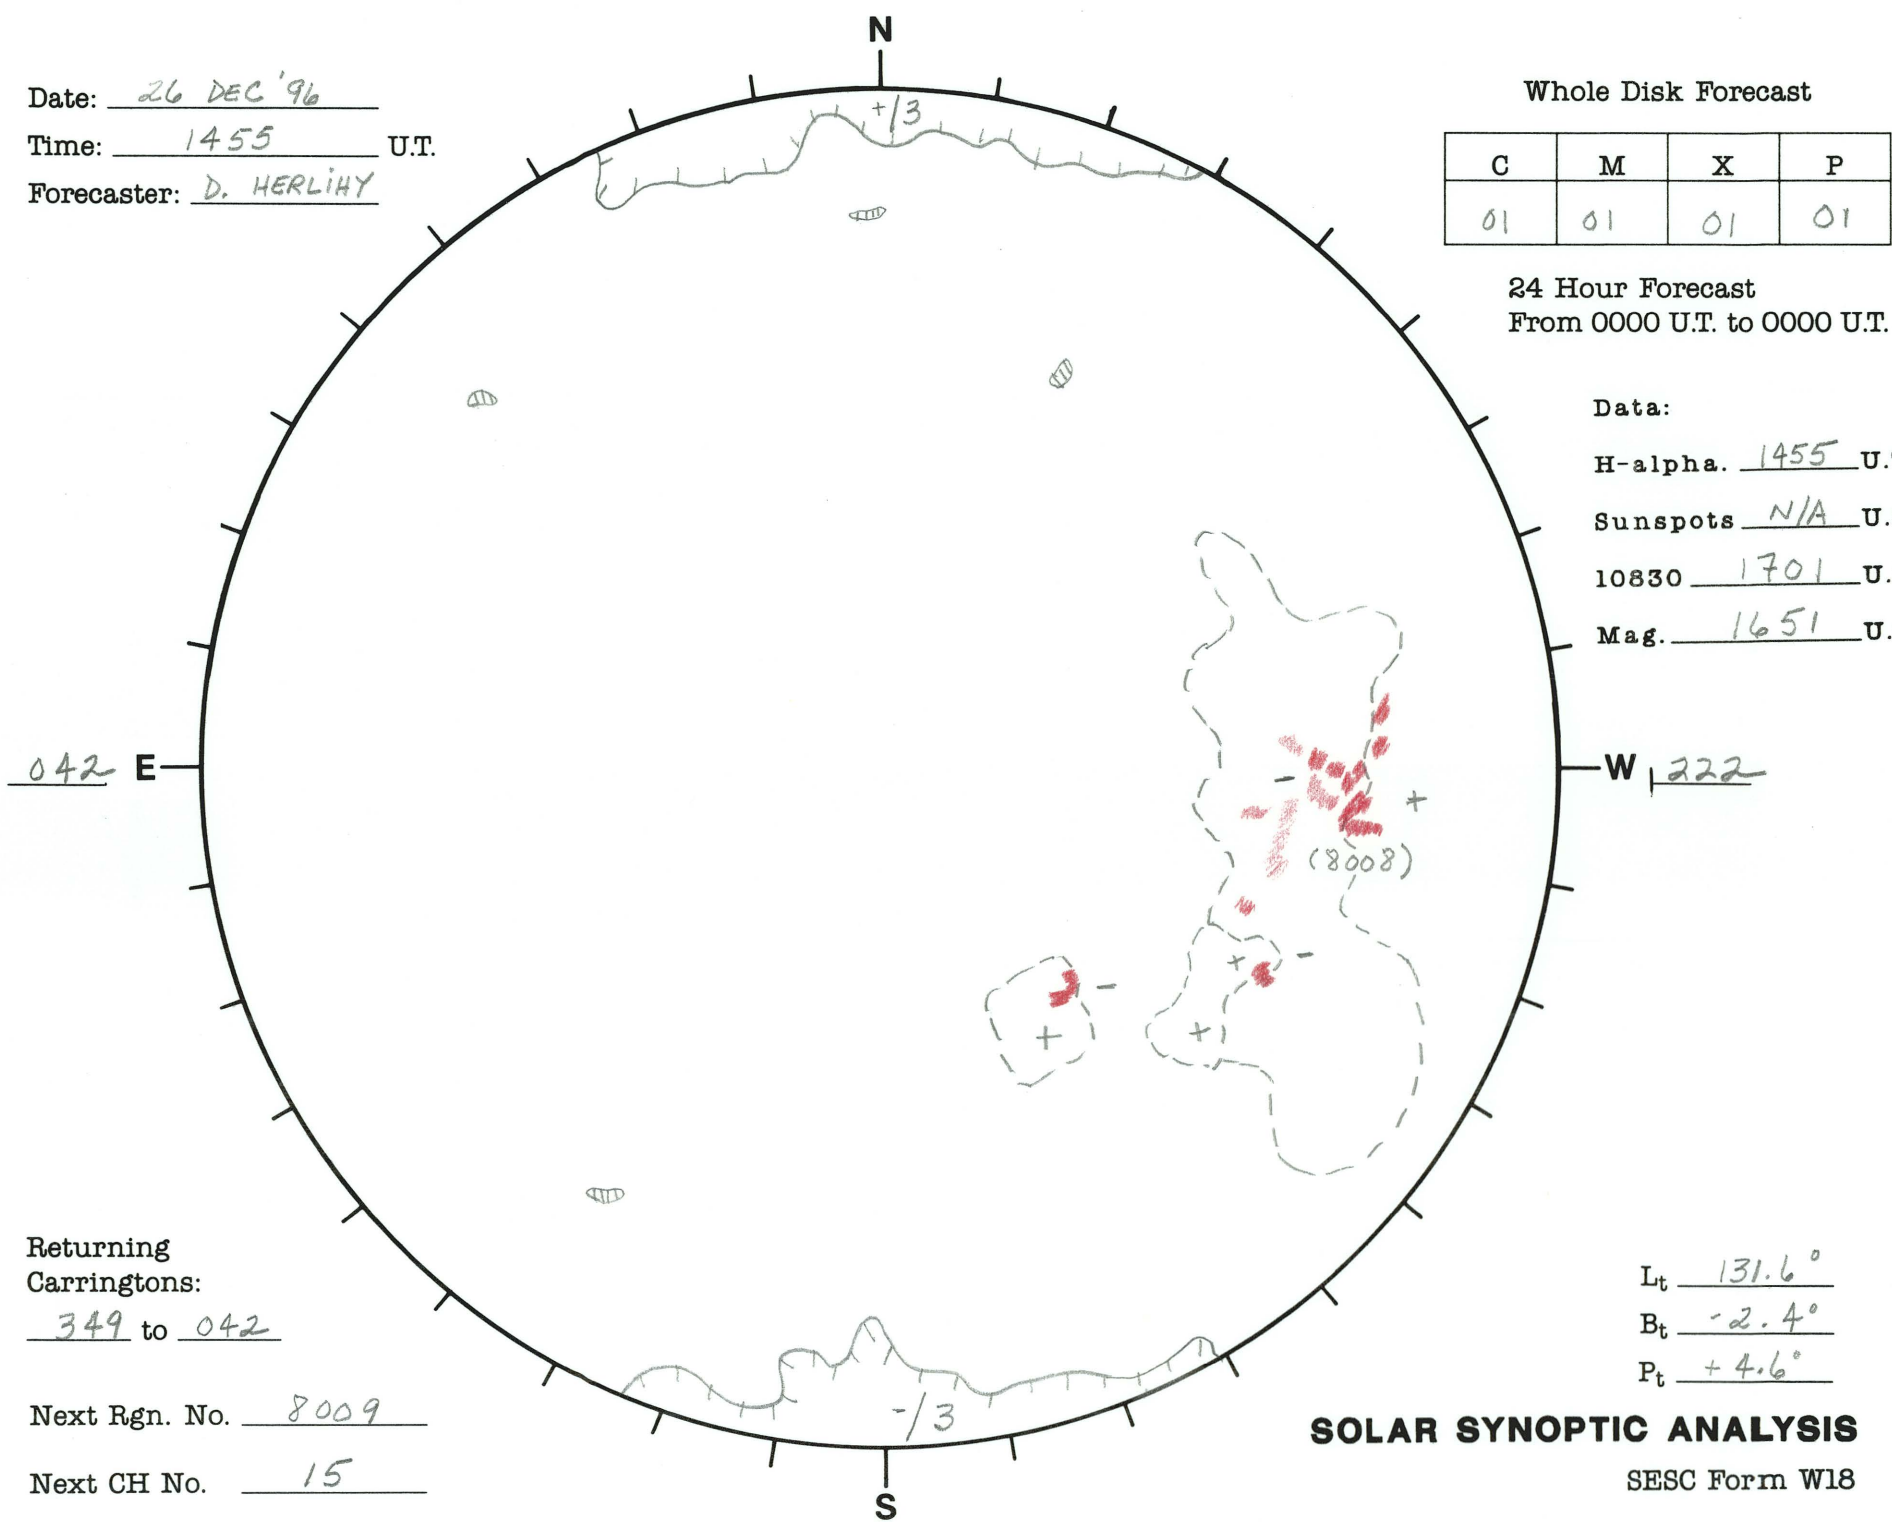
N

Date: 26 DEC '96
Time: 1455 U.T.
Forecaster: D. HERLIHY

+13

Whole Disk Forecast

| C | M | X | P |
|---|---|---|---|
| 01 | 01 | 01 | 01 |

24 Hour Forecast
From 0000 U.T. to 0000 U.T.

Data:
H-alpha. 1455 U.
Sunspots N/A U.
10830 1701 U.
Mag. 1651 U.

042 E

W 222

-
+
(8008)
+ -
-
+
+

Returning Carringtons:
349 to 042

-13

Next Rgn. No. 8009

Next CH No. 15

S

$L_t$ 131.6°
$B_t$ -2.4°
$P_t$ +4.6°

SOLAR SYNOPTIC ANALYSIS
SESC Form W18